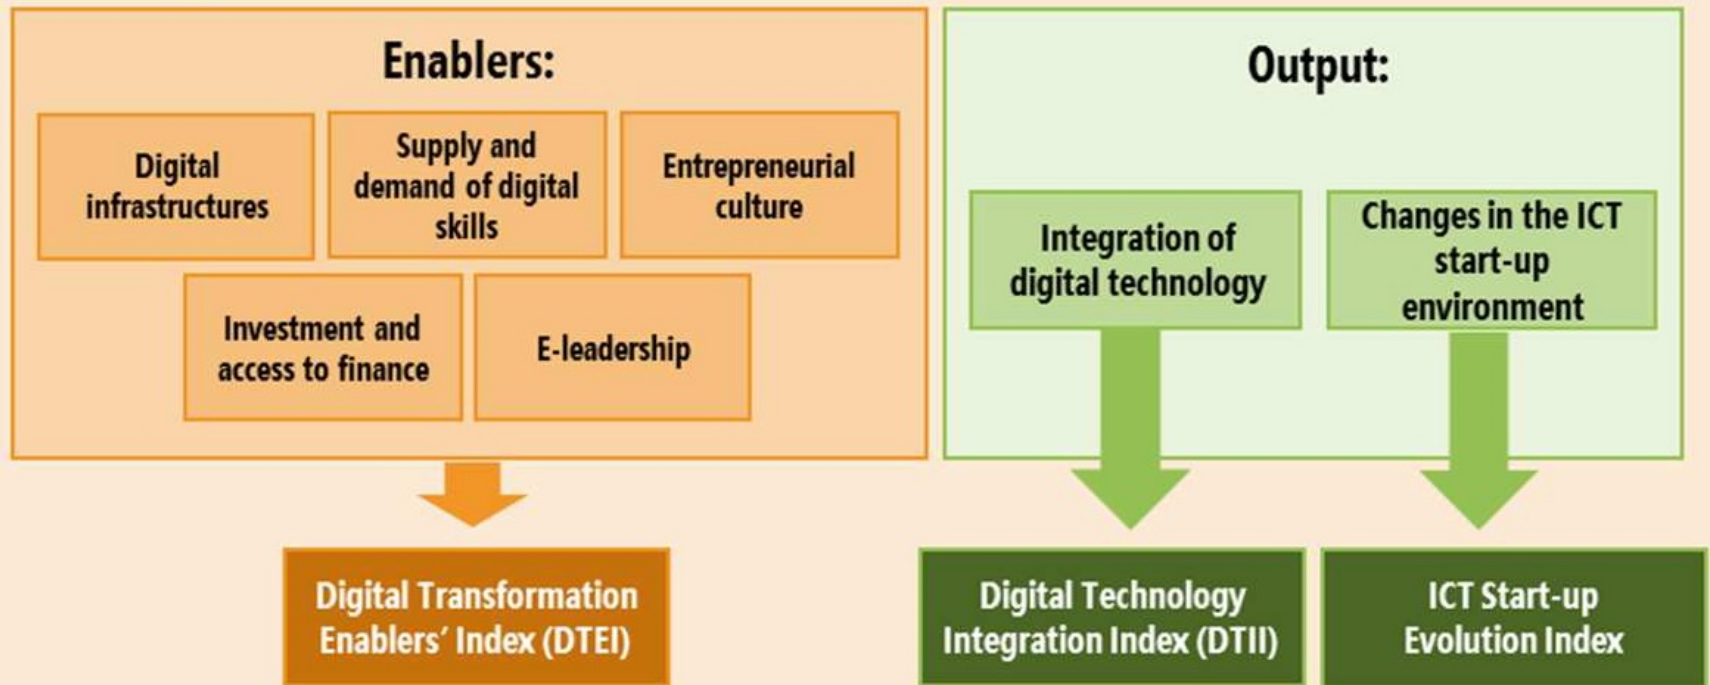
Enablers:

Digital infrastructures

Supply and demand of digital skills

Entrepreneurial culture

Investment and access to finance

E-leadership

Digital Transformation Enablers' Index (DTEI)

Output:

Integration of digital technology

Changes in the ICT start-up environment

Digital Technology Integration Index (DTII)

ICT Start-up Evolution Index